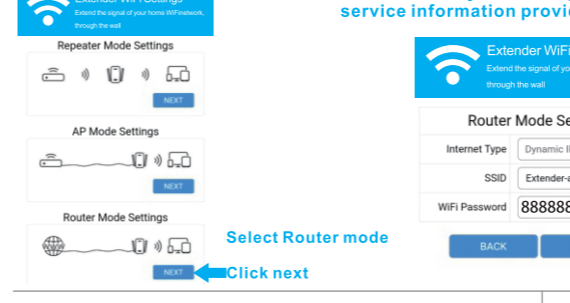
Extender WiFi Settings
Extend the signal of your home WiFi network, through the wall

service information provi

Repeater Mode Settings
NEXT

AP Mode Settings
NEXT

Router Mode Settings
NEXT

Select Router mode

Click next

Extender WiFi
Extend the signal of your home WiFi network, through the wall

Router Mode Se

| Internet Type | Dynamic I |
|---|---|
| SSID | Extender-a |
| WiFi Password | 888888 |

BACK